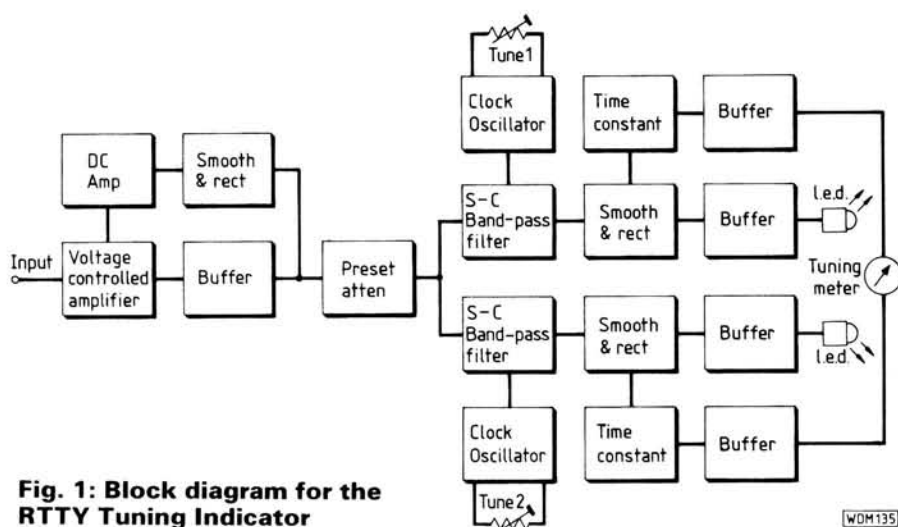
Tune1

Clock Oscillator

Time constant

Buffer

DC Amp

Smooth & rect

S–C Band-pass filter

Smooth & rect

Buffer

l.e.d.

Input

Voltage controlled amplifier

Buffer

Preset atten

Tuning meter

S–C Band-pass filter

Smooth & rect

Buffer

l.e.d.

Clock Oscillator

Time constant

Buffer

Tune2

Fig. 1: Block diagram for the RTTY Tuning Indicator

WDM135